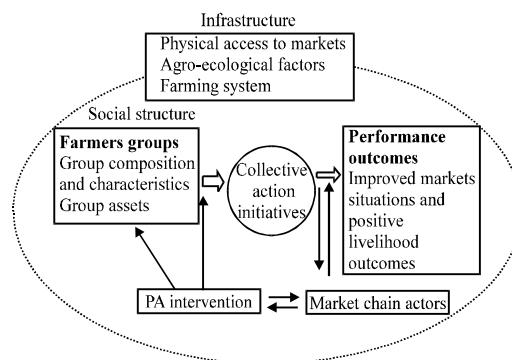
Infrastructure

Physical access to markets
Agro-ecological factors
Farming system

Social structure

**Farmers groups**
Group composition and characteristics
Group assets

Collective action initiatives

**Performance outcomes**
Improved markets situations and positive livelihood outcomes

PA intervention

Market chain actors